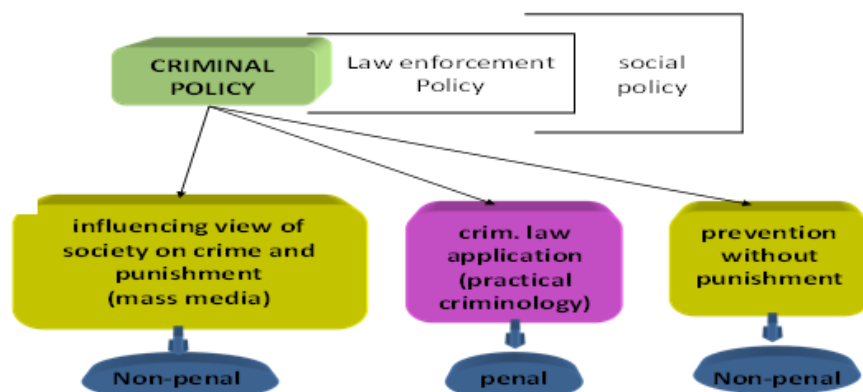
CRIMINAL POLICY

Law enforcement Policy

social policy

influencing view of society on crime and punishment (mass media)

crim. law application (practical criminology)

prevention without punishment

Non-penal

penal

Non-penal